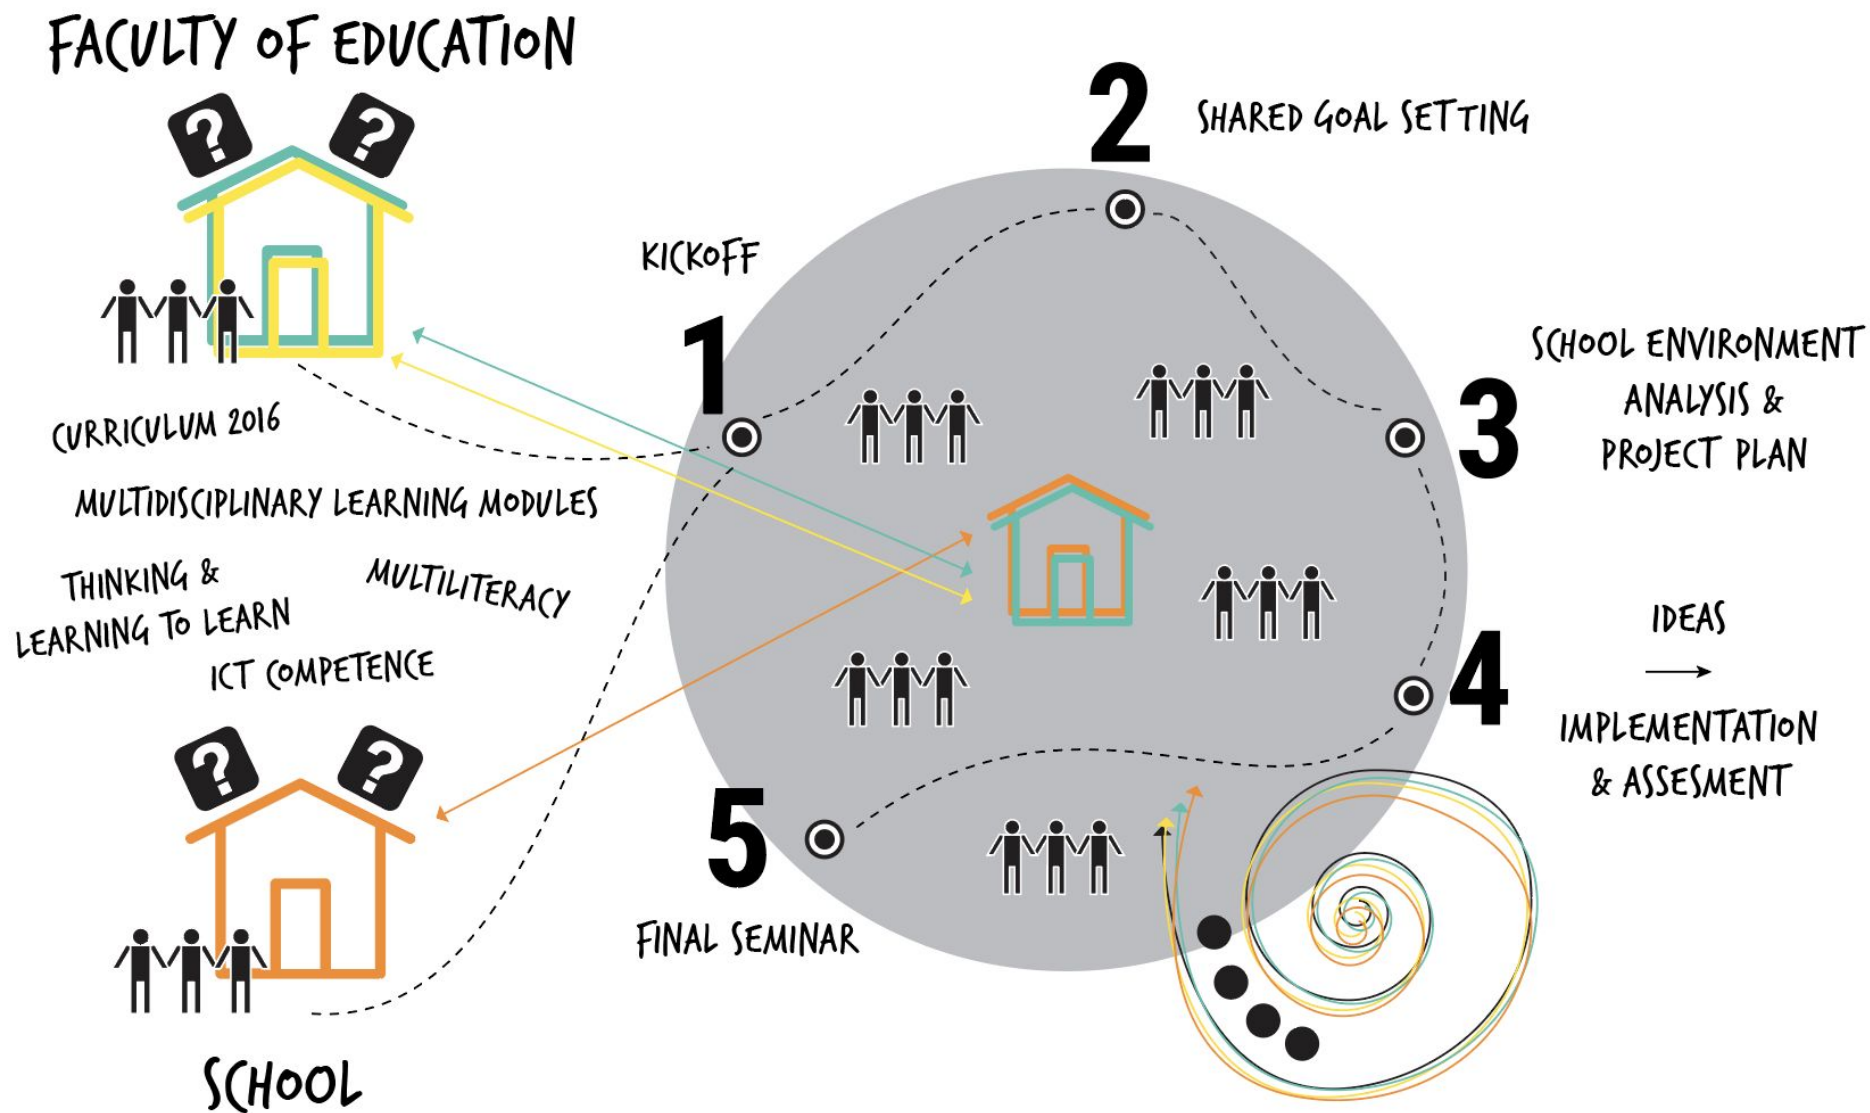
FACULTY OF EDUCATION

?
?

CURRICULUM 2016

MULTIDISCIPLINARY LEARNING MODULES

THINKING & LEARNING TO LEARN

MULTILITERACY

ICT COMPETENCE

?
?

SCHOOL

KICKOFF
1

2
SHARED GOAL SETTING

3
SCHOOL ENVIRONMENT ANALYSIS & PROJECT PLAN

4
IDEAS
→
IMPLEMENTATION & ASSESMENT

5
FINAL SEMINAR